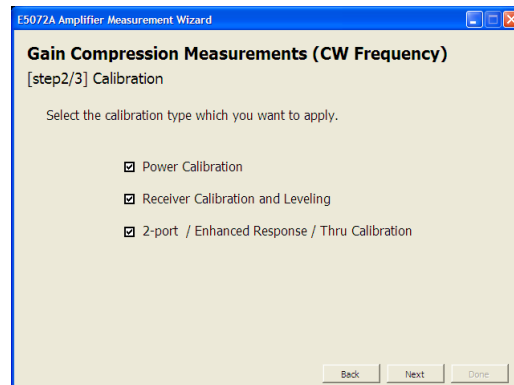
E5072A Amplifier Measurement Wizard

Gain Compression Measurements (CW Frequency)

[step2/3] Calibration

Select the calibration type which you want to apply.

☑ Power Calibration

☑ Receiver Calibration and Leveling

☑ 2-port / Enhanced Response / Thru Calibration

Back Next Done